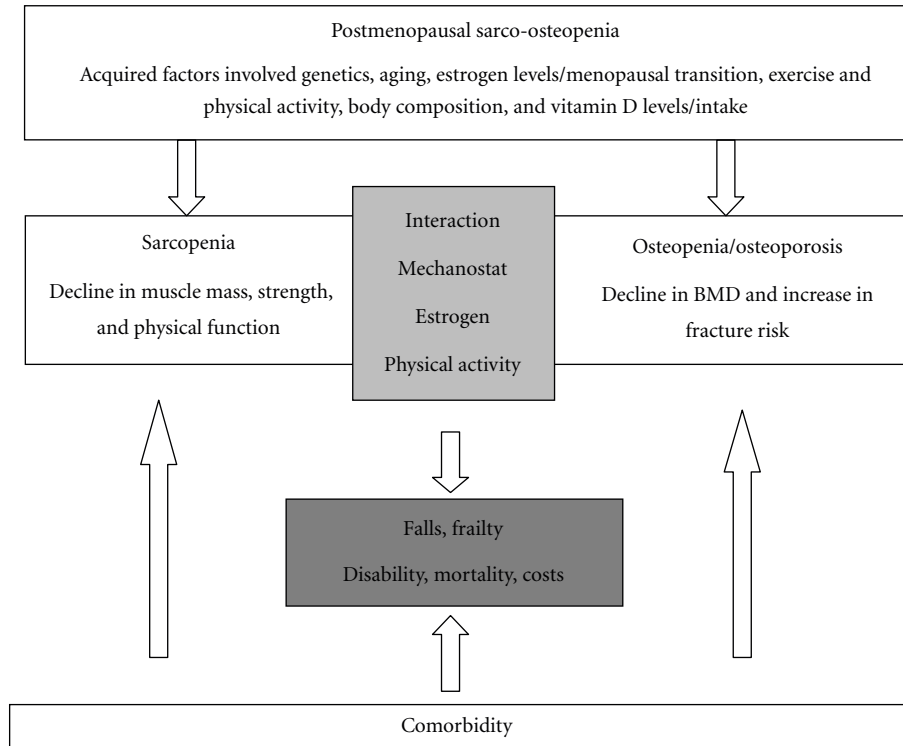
Postmenopausal sarco-osteopenia

Acquired factors involved genetics, aging, estrogen levels/menopausal transition, exercise and physical activity, body composition, and vitamin D levels/intake

Sarcopenia

Decline in muscle mass, strength, and physical function

Interaction

Mechanostat

Estrogen

Physical activity

Osteopenia/osteoporosis

Decline in BMD and increase in fracture risk

Falls, frailty

Disability, mortality, costs

Comorbidity